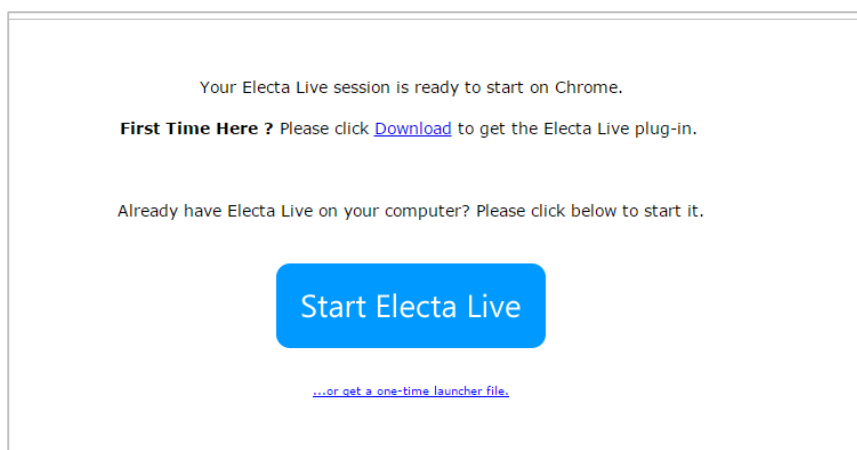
Your Electa Live session is ready to start on Chrome.

**First Time Here ?** Please click Download to get the Electa Live plug-in.

Already have Electa Live on your computer? Please click below to start it.

Start Electa Live

...or get a one-time launcher file.